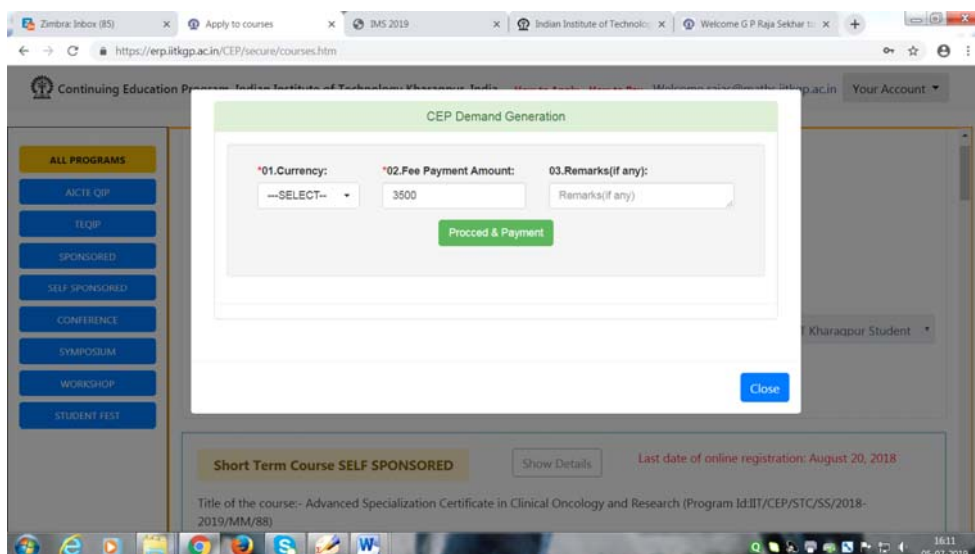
Zimbra: Inbox (85) × Apply to courses × IMS 2019 × Indian Institute of Technolog × Welcome G P Raja Sekhar t × +

https://erp.iitkgp.ac.in/CEP/secure/courses.htm

Continuing Education P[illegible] Your Account

ALL PROGRAMS
AICTE QIP
TEQIP
SPONSORED
SELF SPONSORED
CONFERENCE
SYMPOSIUM
WORKSHOP
STUDENT FEST

CEP Demand Generation

*01.Currency: ---SELECT--

*02.Fee Payment Amount: 3500

03.Remarks(if any): Remarks(if any)

Procced & Payment

Close

T Kharagpur Student

Short Term Course SELF SPONSORED

Show Details

Last date of online registration: August 20, 2018

Title of the course:- Advanced Specialization Certificate in Clinical Oncology and Research (Program Id:IIT/CEP/STC/SS/2018-2019/MM/88)

16:11